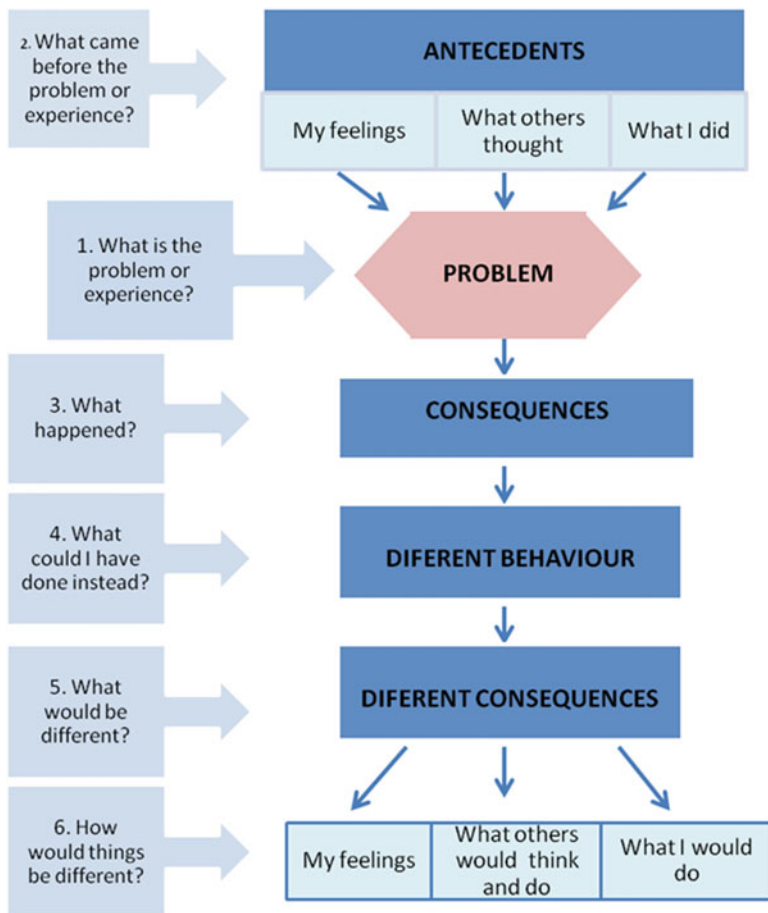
2. What came before the problem or experience?

ANTECEDENTS

My feelings

What others thought

What I did

1. What is the problem or experience?

PROBLEM

3. What happened?

CONSEQUENCES

4. What could I have done instead?

DIFERENT BEHAVIOUR

5. What would be different?

DIFERENT CONSEQUENCES

6. How would things be different?

My feelings

What others would think and do

What I would do